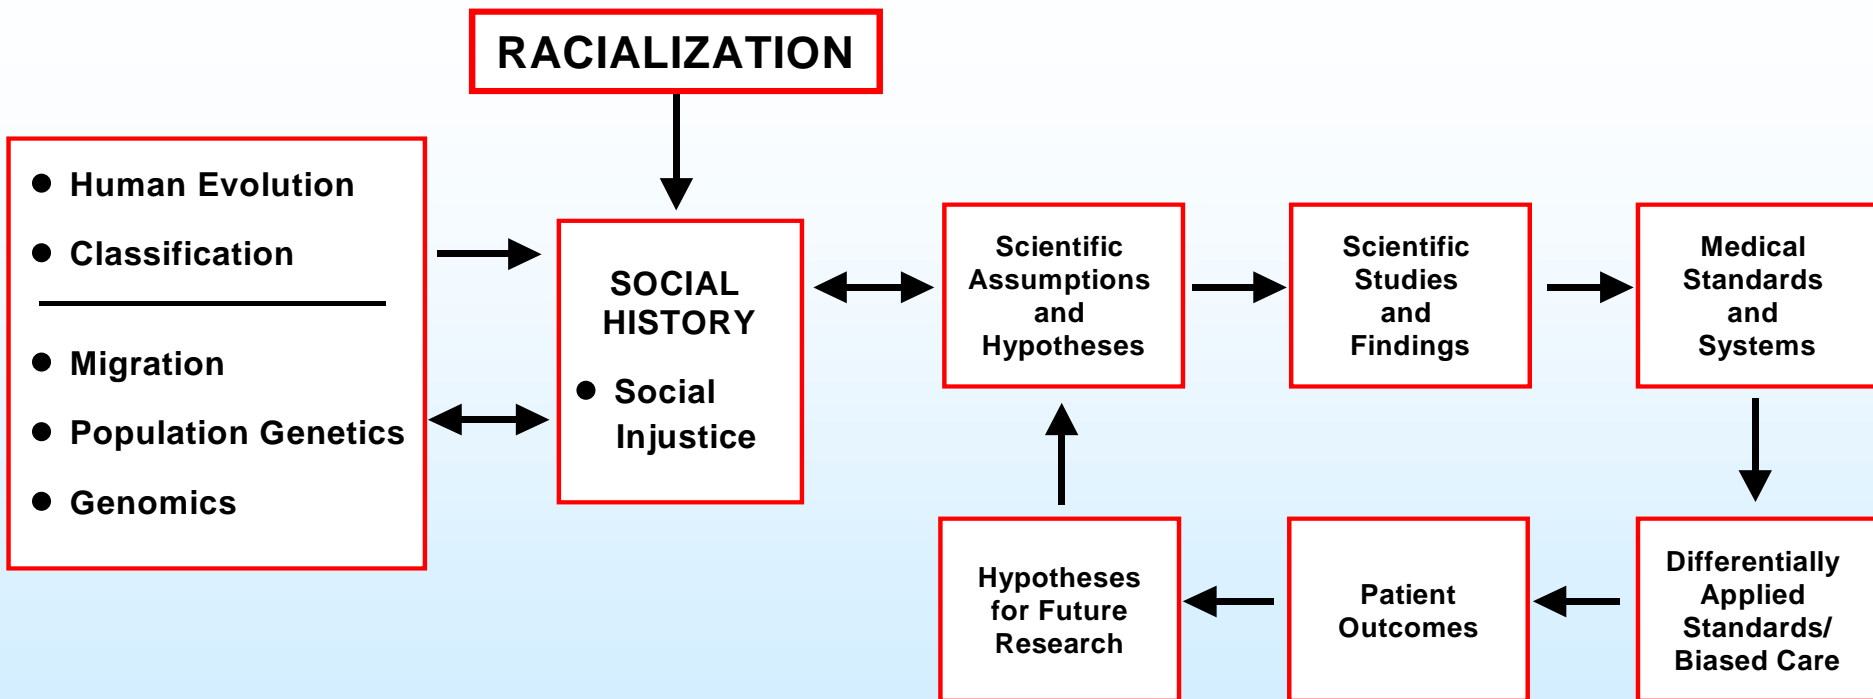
RACIALIZATION

- Human Evolution
- Classification

- Migration
- Population Genetics
- Genomics

SOCIAL HISTORY

- Social Injustice

Scientific Assumptions and Hypotheses

Scientific Studies and Findings

Medical Standards and Systems

Differentially Applied Standards/ Biased Care

Patient Outcomes

Hypotheses for Future Research